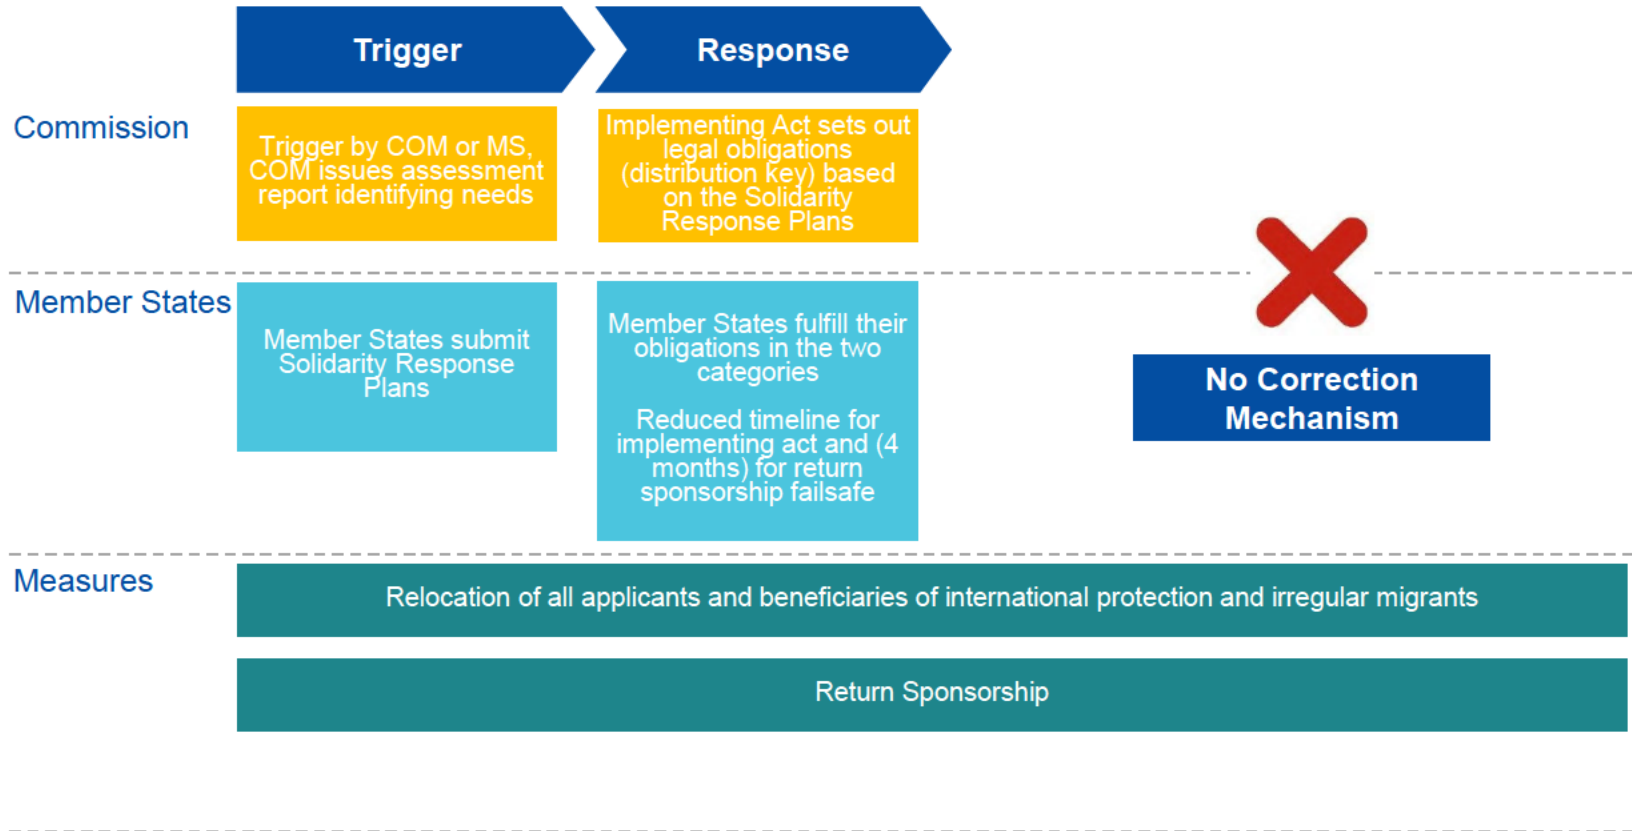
Trigger

Response

Commission

Trigger by COM or MS, COM issues assessment report identifying needs

Implementing Act sets out legal obligations (distribution key) based on the Solidarity Response Plans

Member States

Member States submit Solidarity Response Plans

Member States fulfill their obligations in the two categories

Reduced timeline for implementing act and (4 months) for return sponsorship failsafe

No Correction Mechanism

Measures

Relocation of all applicants and beneficiaries of international protection and irregular migrants

Return Sponsorship